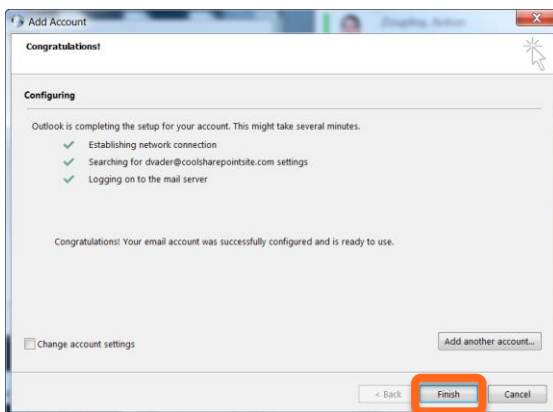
Add Account

Zoughia, Anton

Congratulations!

Configuring

Outlook is completing the setup for your account. This might take several minutes.

Establishing network connection

Searching for dvader@coolsharepointsite.com settings

Logging on to the mail server

Congratulations! Your email account was successfully configured and is ready to use.

Change account settings

Add another account...

< Back

Finish

Cancel